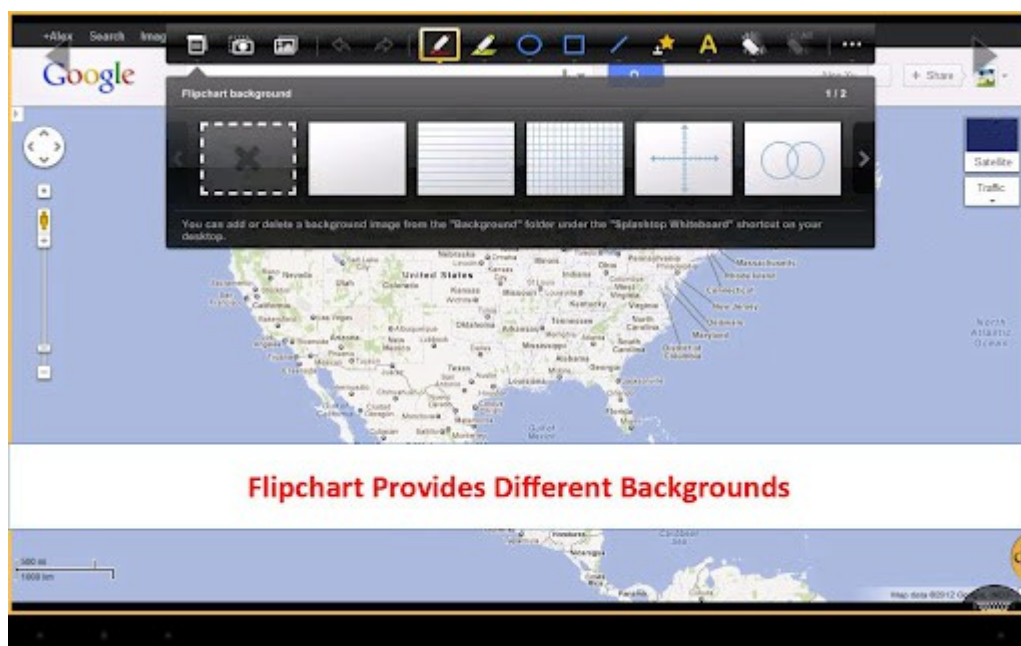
+Alex Search Imag

Google

+ Share

Flipchart background

1 / 2

You can add or delete a background image from the "Background" folder under the "Splashtop Whiteboard" shortcut on your desktop.

Satellite

Traffic

United States

North Atlantic Ocean

Gulf of Mexico

Flipchart Provides Different Backgrounds

500 mi
1000 km

Map data ©2012 Google